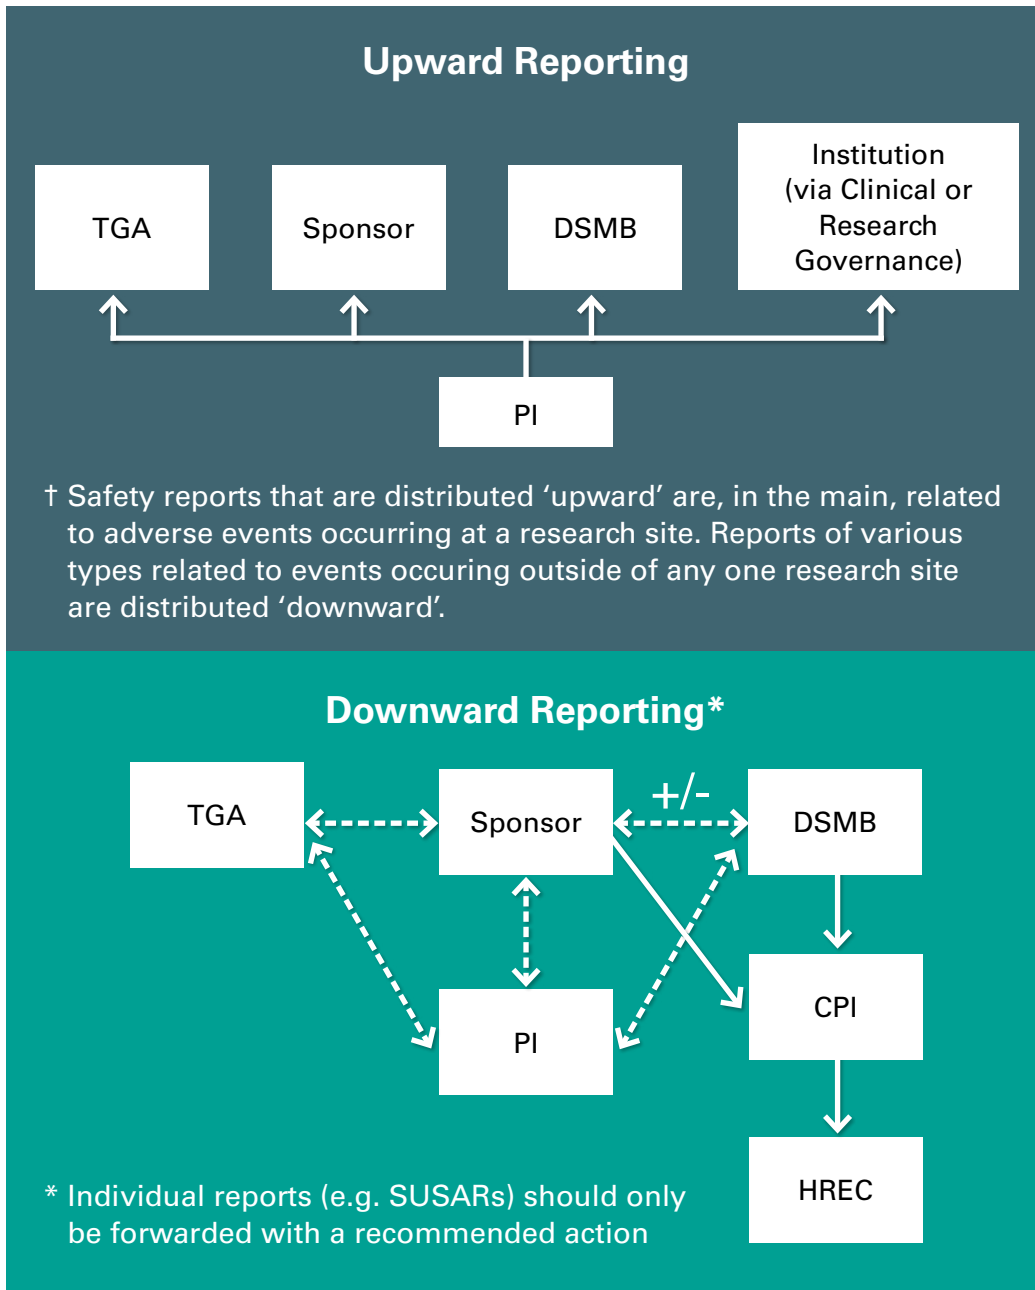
Upward Reporting

TGA

Sponsor

DSMB

Institution (via Clinical or Research Governance)

PI

† Safety reports that are distributed ‘upward’ are, in the main, related to adverse events occurring at a research site. Reports of various types related to events occuring outside of any one research site are distributed ‘downward’.

Downward Reporting*

TGA

Sponsor

+/-

DSMB

CPI

PI

HREC

* Individual reports (e.g. SUSARs) should only be forwarded with a recommended action